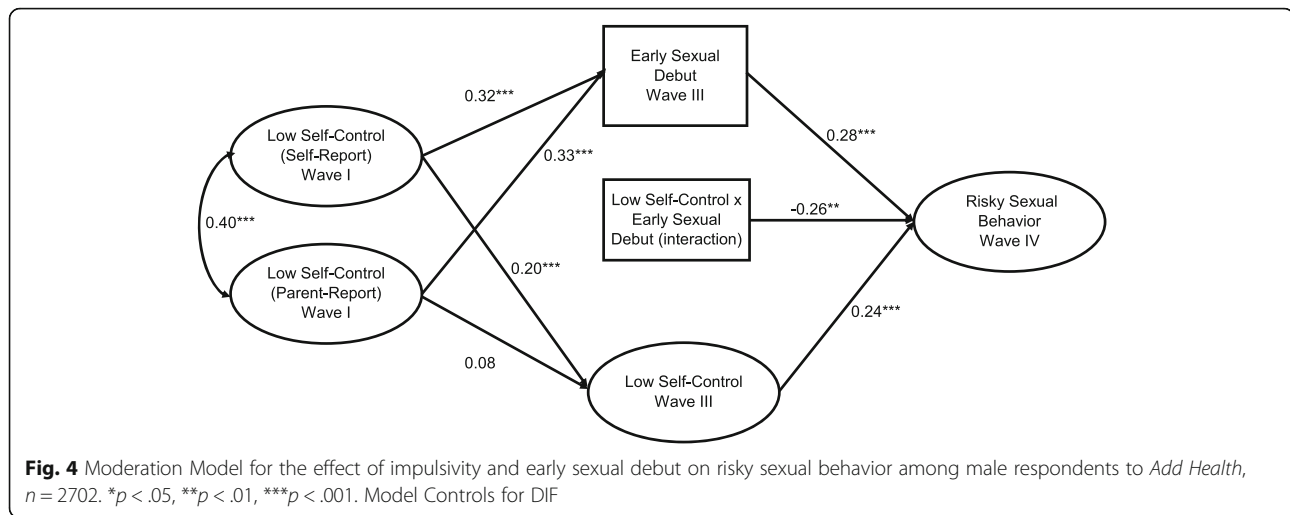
Early Sexual Debut Wave III

0.32***

Low Self-Control (Self-Report) Wave I

0.33***

0.28***

Low Self-Control x Early Sexual Debut (interaction)

-0.26**

Risky Sexual Behavior Wave IV

0.40***

Low Self-Control (Parent-Report) Wave I

0.20***

0.24***

0.08

Low Self-Control Wave III

**Fig. 4** Moderation Model for the effect of impulsivity and early sexual debut on risky sexual behavior among male respondents to *Add Health*, *n* = 2702. \**p* < .05, \*\**p* < .01, \*\*\**p* < .001. Model Controls for DIF